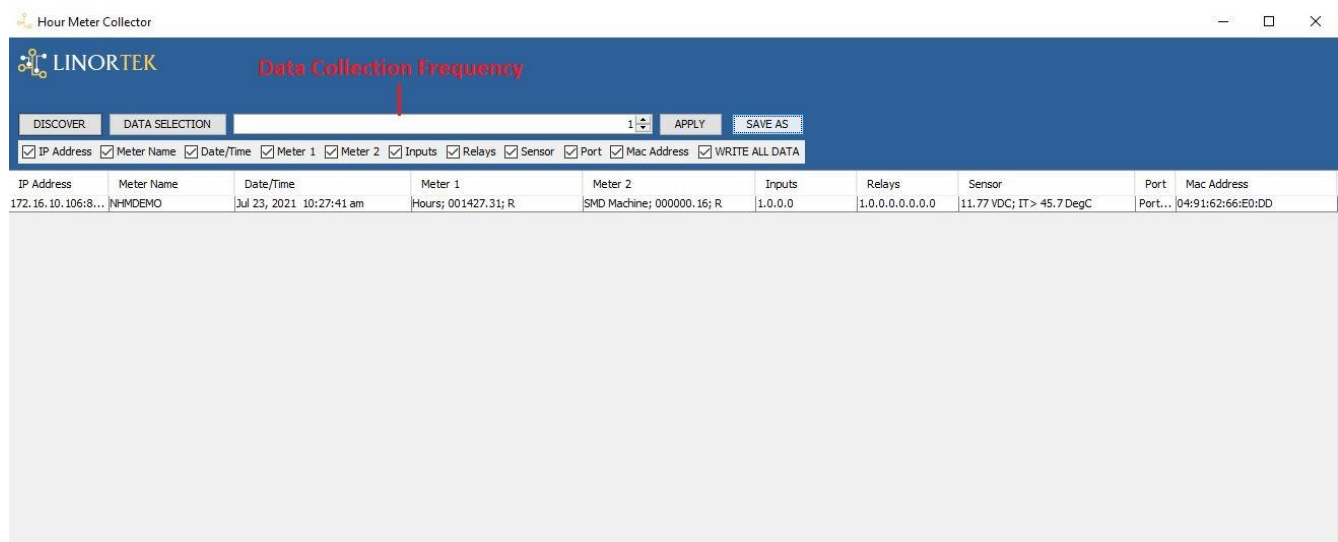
Hour Meter Collector

LINORTEK

Data Collection Frequency

DISCOVER DATA SELECTION 1 APPLY SAVE AS

IP Address Meter Name Date/Time Meter 1 Meter 2 Inputs Relays Sensor Port Mac Address WRITE ALL DATA

| IP Address | Meter Name | Date/Time | Meter 1 | Meter 2 | Inputs | Relays | Sensor | Port | Mac Address |
|---|---|---|---|---|---|---|---|---|---|
| 172.16.10.106:8... | NHMDEMO | Jul 23, 2021 10:27:41 am | Hours; 001427.31; R | SMD Machine; 000000.16; R | 1.0.0.0 | 1.0.0.0.0.0.0.0 | 11.77 VDC; IT> 45.7 DegC | Port... | 04:91:62:66:E0:DD |